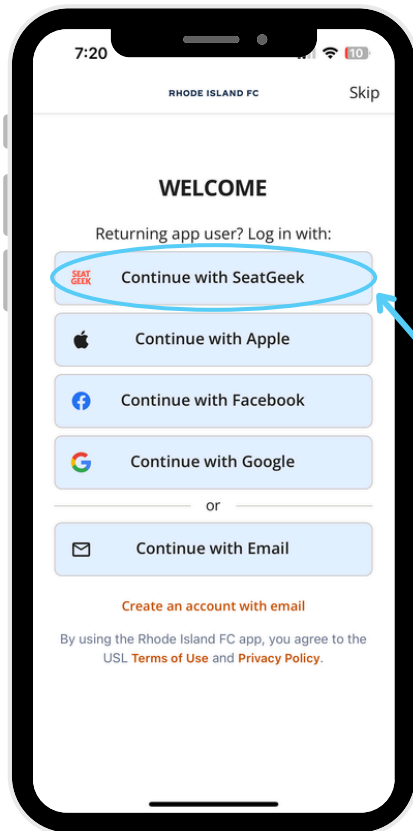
7:20

10

RHODE ISLAND FC

Skip

WELCOME

Returning app user? Log in with:

SEAT GEEK Continue with SeatGeek

Continue with Apple

Continue with Facebook

Continue with Google

or

Continue with Email

Create an account with email

By using the Rhode Island FC app, you agree to the USL Terms of Use and Privacy Policy.